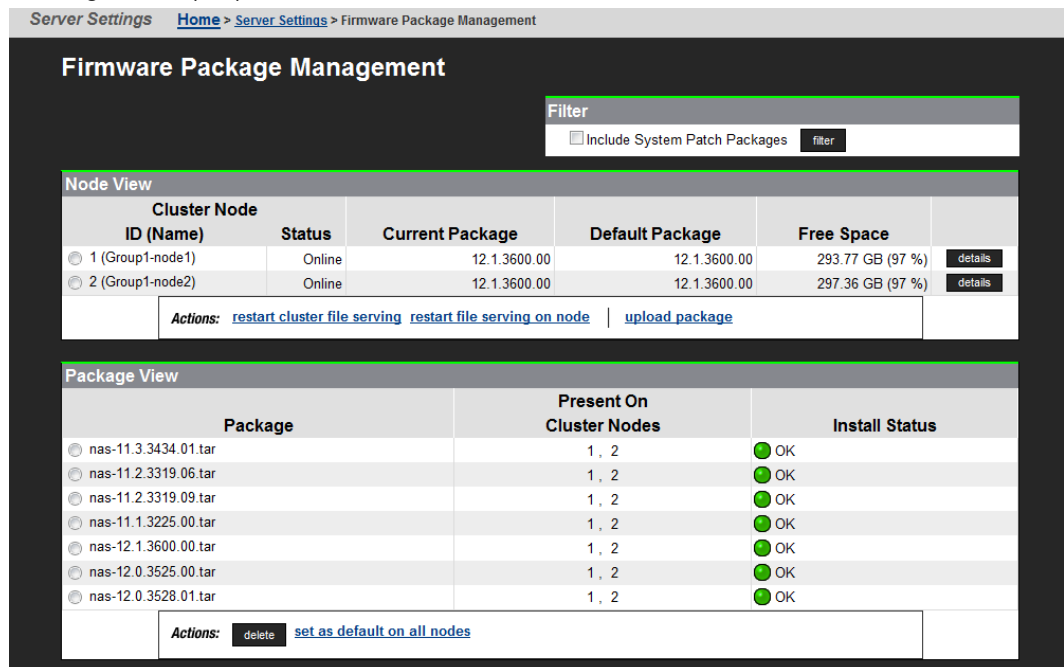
Server Settings Home > Server Settings > Firmware Package Management

Firmware Package Management

Filter
Include System Patch Packages filter

Node View

| Cluster Node ID (Name) | Status | Current Package | Default Package | Free Space | |
|---|---|---|---|---|---|
| 1 (Group1-node1) | Online | 12.1.3600.00 | 12.1.3600.00 | 293.77 GB (97 %) | details |
| 2 (Group1-node2) | Online | 12.1.3600.00 | 12.1.3600.00 | 297.36 GB (97 %) | details |

Actions: restart cluster file serving restart file serving on node | upload package

Package View

| Package | Present On Cluster Nodes | Install Status |
|---|---|---|
| nas-11.3.3434.01.tar | 1 , 2 | OK |
| nas-11.2.3319.06.tar | 1 , 2 | OK |
| nas-11.2.3319.09.tar | 1 , 2 | OK |
| nas-11.1.3225.00.tar | 1 , 2 | OK |
| nas-12.1.3600.00.tar | 1 , 2 | OK |
| nas-12.0.3525.00.tar | 1 , 2 | OK |
| nas-12.0.3528.01.tar | 1 , 2 | OK |

Actions: delete set as default on all nodes